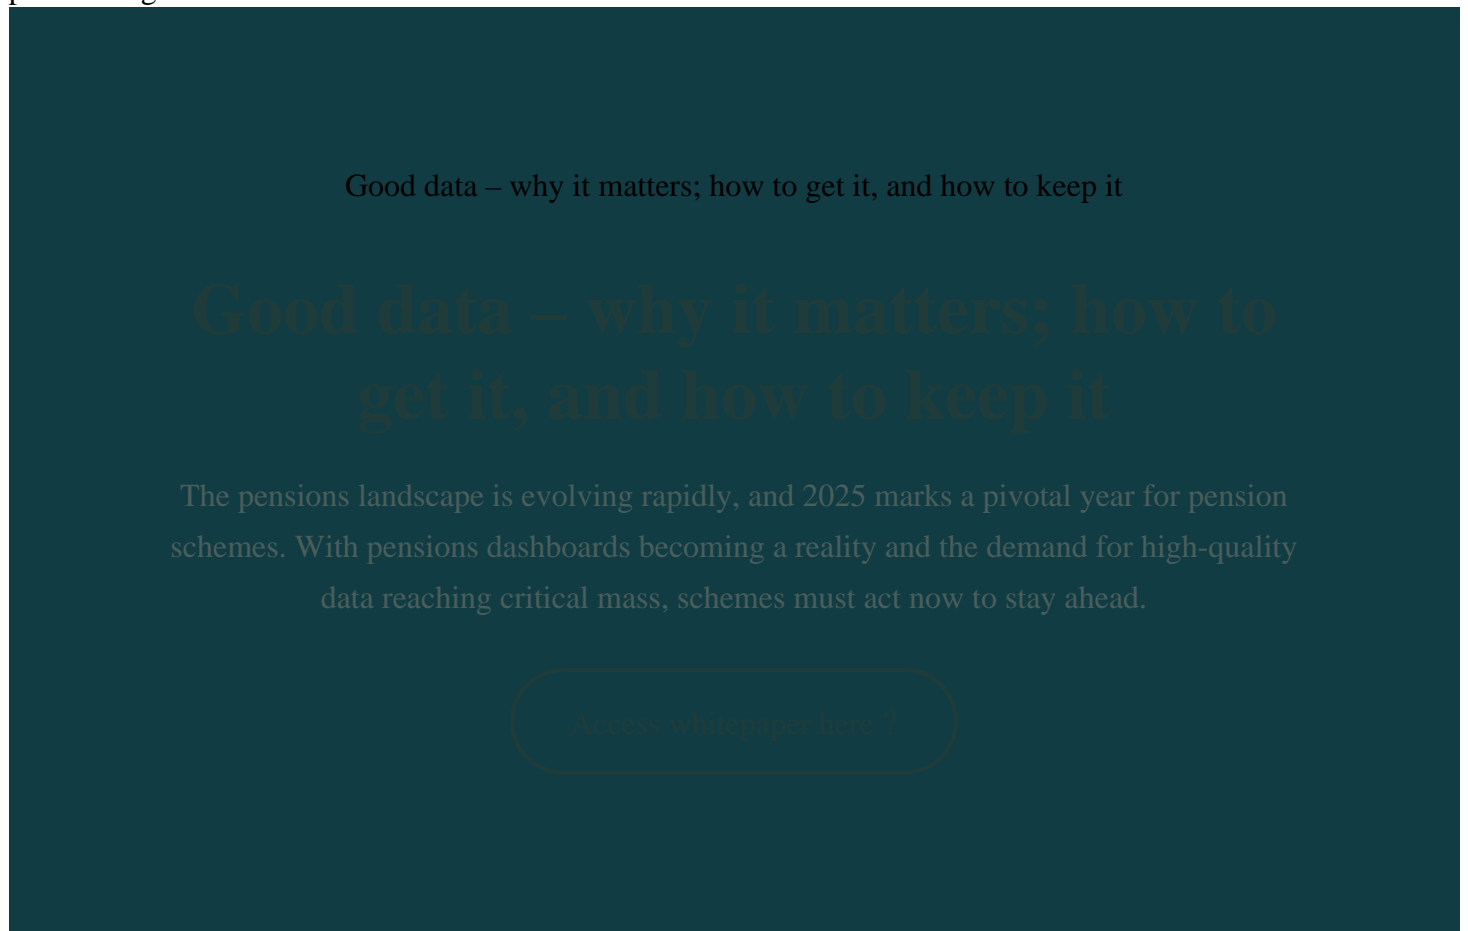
Good data – why it matters; how to get it, and how to keep it

Good data – why it matters; how to get it, and how to keep it

The pensions landscape is evolving rapidly, and 2025 marks a pivotal year for pension schemes. With pensions dashboards becoming a reality and the demand for high-quality data reaching critical mass, schemes must act now to stay ahead.

Access whitepaper here ?